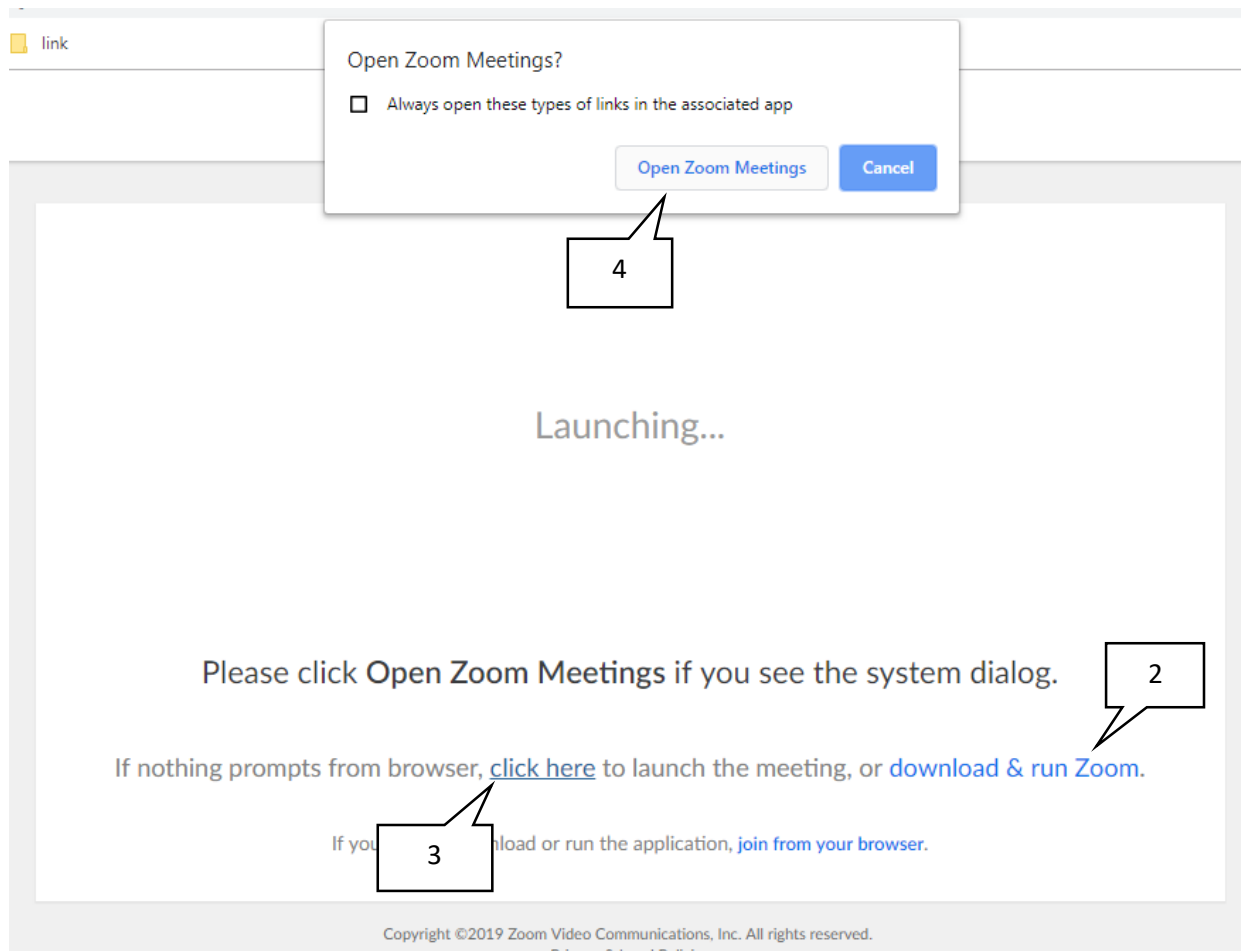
link

Open Zoom Meetings?

Always open these types of links in the associated app

Open Zoom Meetings

Cancel

4

Launching...

Please click **Open Zoom Meetings** if you see the system dialog.

2

If nothing prompts from browser, click here to launch the meeting, or download & run Zoom.

3

If you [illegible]nload or run the application, join from your browser.

Copyright ©2019 Zoom Video Communications, Inc. All rights reserved.

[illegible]